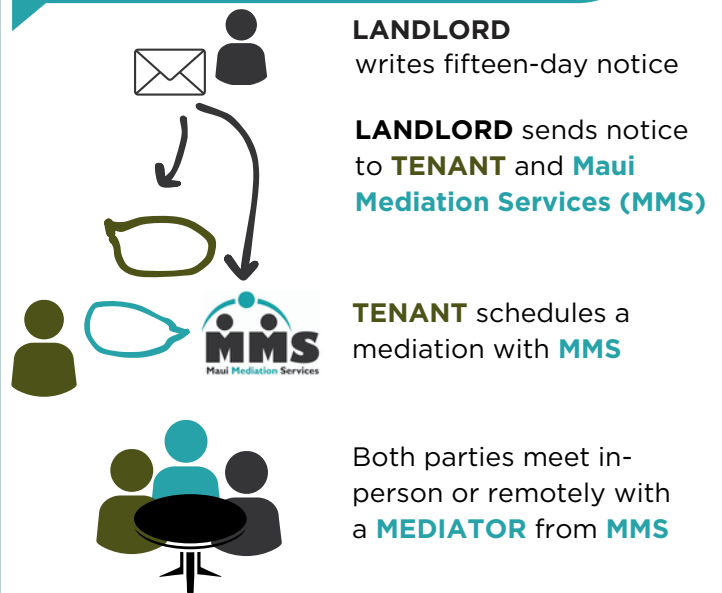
LANDLORD writes fifteen-day notice

LANDLORD sends notice to TENANT and Maui Mediation Services (MMS)

MMS
Maui Mediation Services

TENANT schedules a mediation with MMS

Both parties meet in-person or remotely with a MEDIATOR from MMS